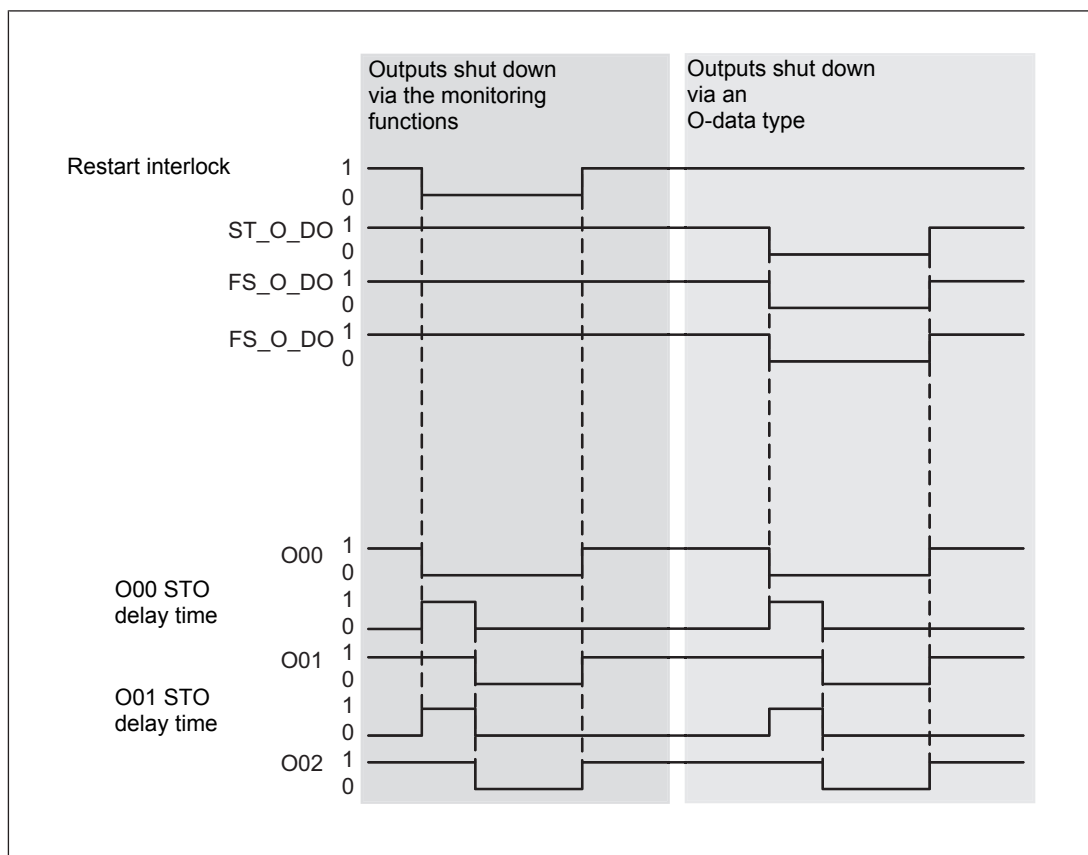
Outputs shut down via the monitoring functions

Outputs shut down via an O-data type

Restart interlock 1 0

ST_O_DO 1 0

FS_O_DO 1 0

FS_O_DO 1 0

O00 1 0

O00 STO delay time 1 0

O01 1 0

O01 STO delay time 1 0

O02 1 0